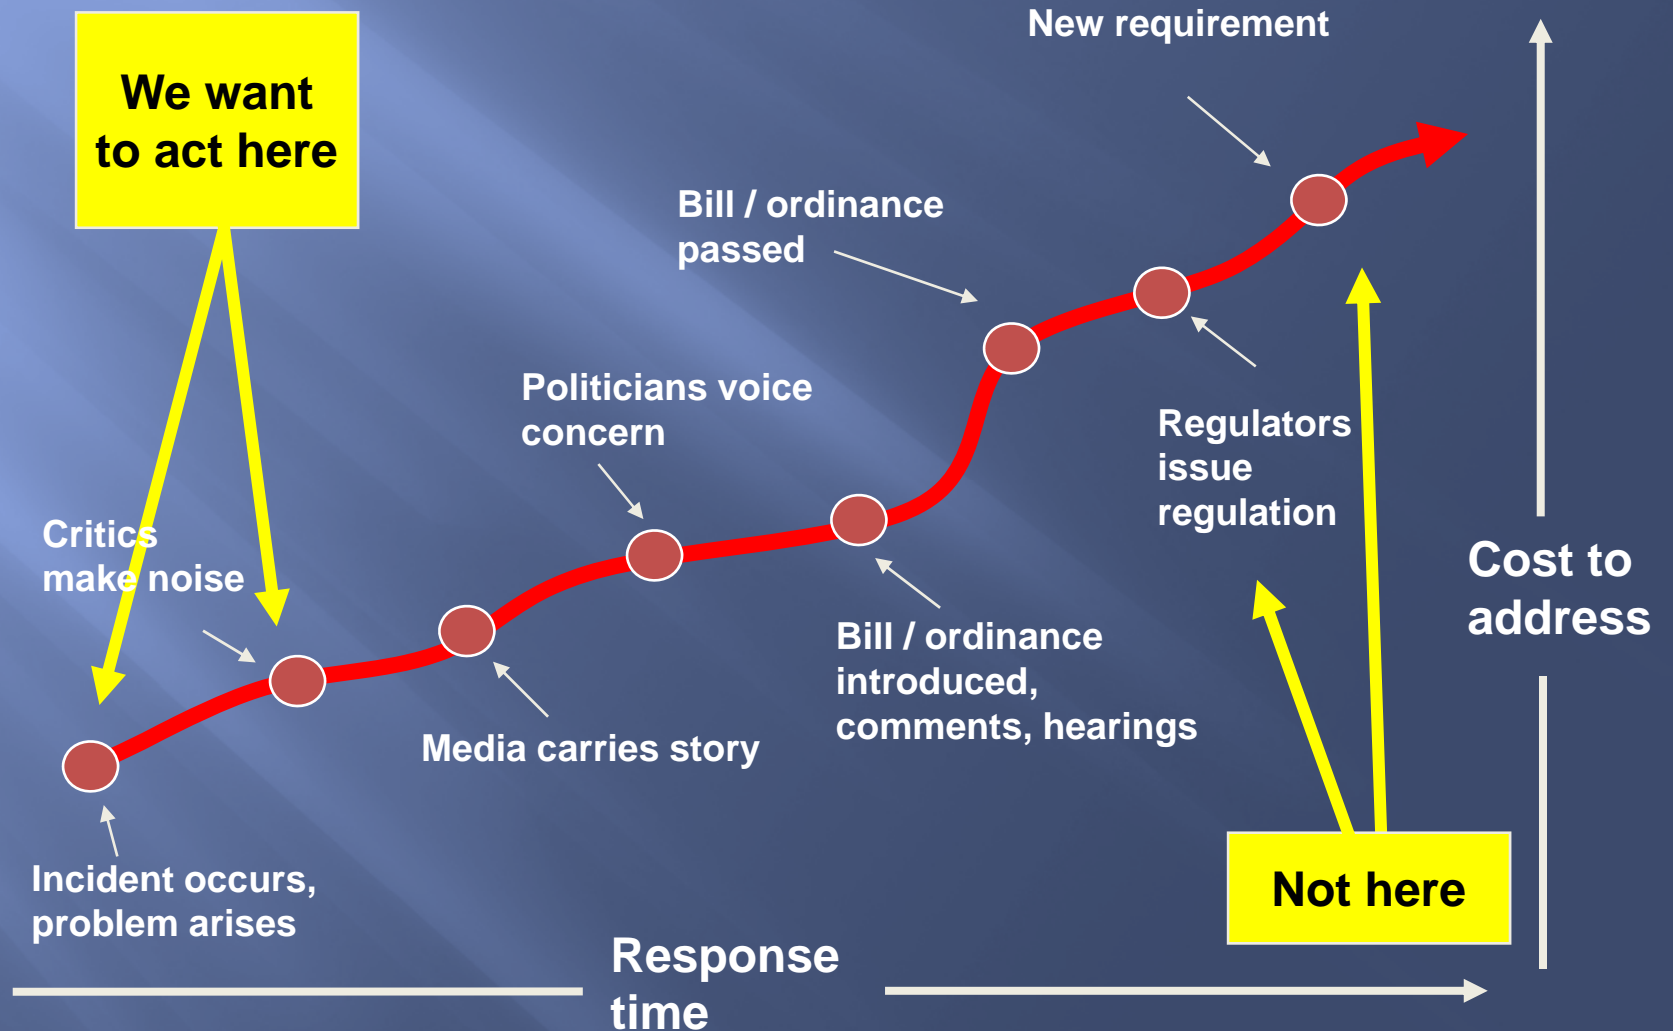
We want to act here

New requirement

Bill / ordinance passed

Politicians voice concern

Regulators issue regulation

Critics make noise

Cost to address

Bill / ordinance introduced, comments, hearings

Media carries story

Incident occurs, problem arises

Not here

Response time